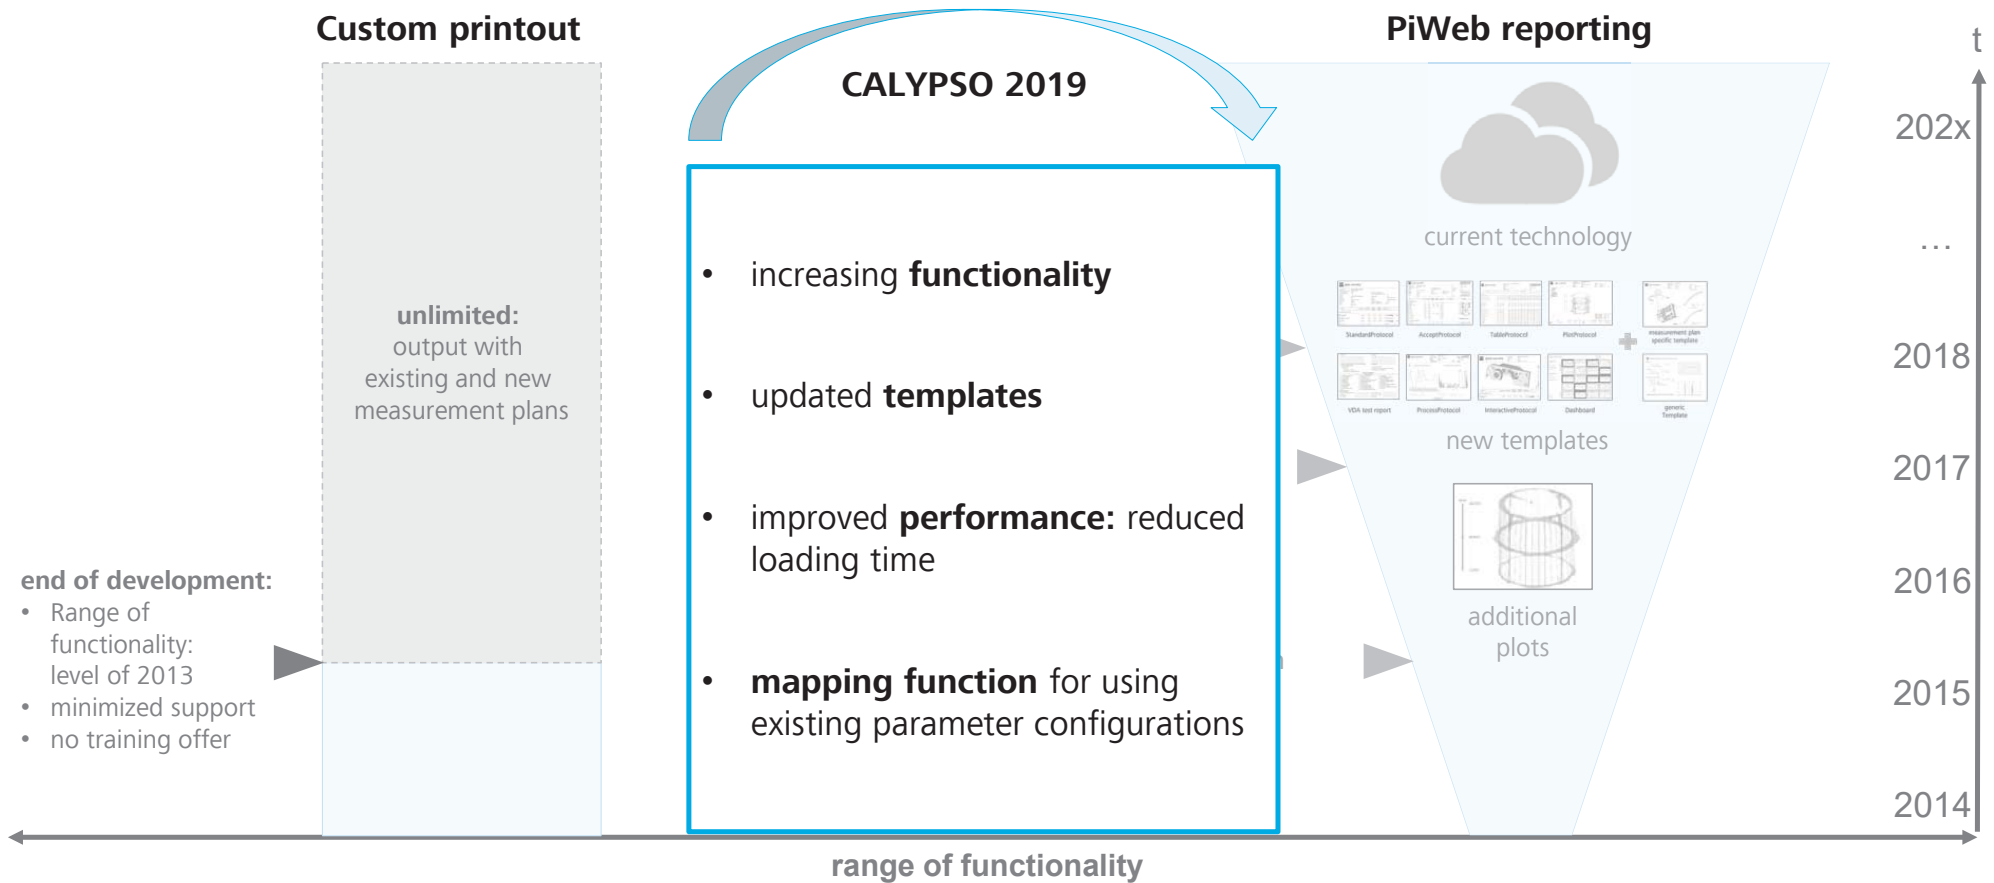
Custom printout

unlimited:
output with existing and new measurement plans

end of development:
• Range of functionality: level of 2013
• minimized support
• no training offer

CALYPSO 2019

• increasing **functionality**
• updated **templates**
• improved **performance:** reduced loading time
• **mapping function** for using existing parameter configurations

PiWeb reporting

current technology

StandardProtocol AcceptProtocol TableProtocol PlotProtocol measurement plan specific template
VDA test report ProcessProtocol InteractiveProtocol Dashboard generic Template

new templates

additional plots

t
202x
...
2018
2017
2016
2015
2014

range of functionality